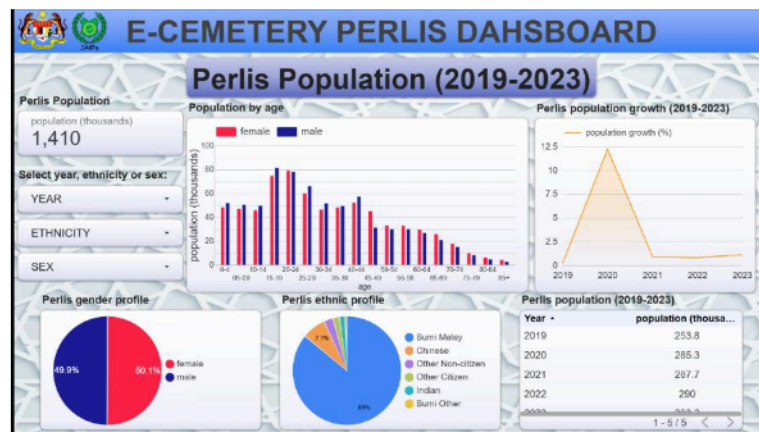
JAIPs

E-CEMETERY PERLIS DAHSBOARD

Perlis Population (2019-2023)

Perlis Population

population (thousands)
1,410

Select year, ethnicity or sex:

YEAR

ETHNICITY

SEX

Population by age

female male

population (thousands)

100
80
60
40
20
0

0-4 05-09 10-14 15-19 20-24 25-29 30-34 35-39 40-44 45-49 50-54 55-59 60-64 65-69 70-74 75-79 80-84 85+

age

Perlis population growth (2019-2023)

population growth (%)

12.5
10
7.5
5
2.5
0

2019 2020 2021 2022 2023

Perlis gender profile

49.9%
50.1%

female
male

Perlis ethnic profile

7.1%
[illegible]

Bumi Malay
Chinese
Other Non-citizen
Other Citizen
Indian
Bumi Other

Perlis population (2019-2023)

| Year | population (thousa... |
|---|---|
| 2019 | 253.8 |
| 2020 | 285.3 |
| 2021 | 287.7 |
| 2022 | 290 |
| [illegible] | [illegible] |

1 - 5 / 5